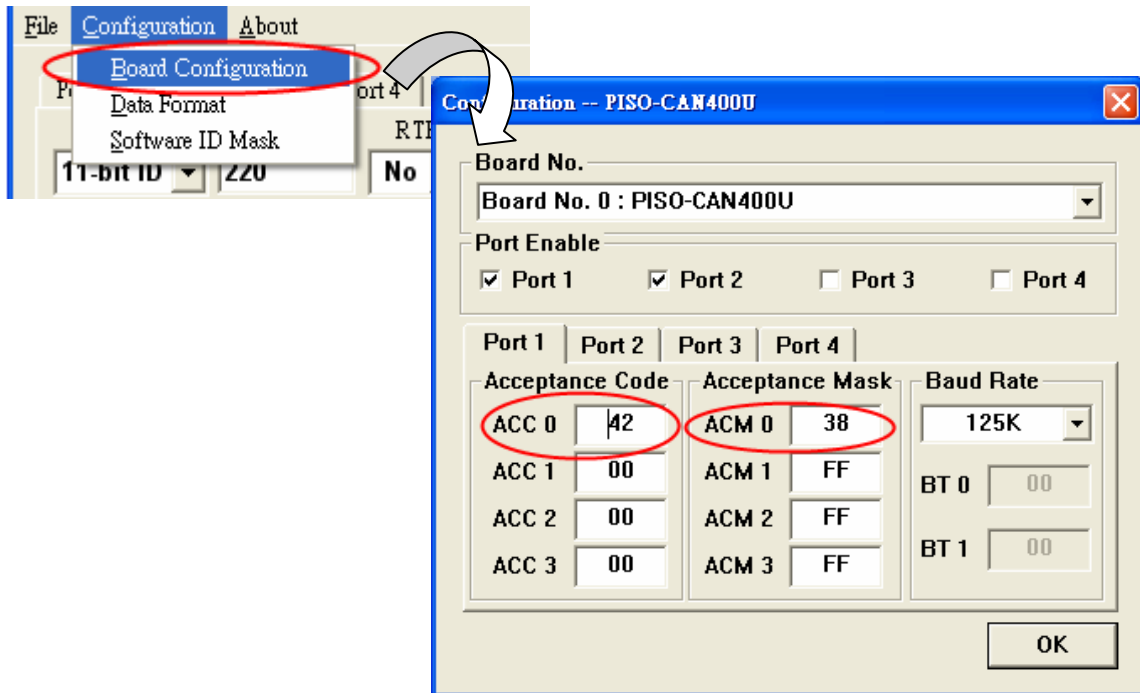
File Configuration About

Board Configuration
Data Format
Software ID Mask

Po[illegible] ort 4
RT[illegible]
11-bit ID 220 No

Con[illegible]uration -- PISO-CAN400U

Board No.
Board No. 0 : PISO-CAN400U

Port Enable
Port 1 Port 2 Port 3 Port 4

Port 1 Port 2 Port 3 Port 4

Acceptance Code
ACC 0 42
ACC 1 00
ACC 2 00
ACC 3 00

Acceptance Mask
ACM 0 38
ACM 1 FF
ACM 2 FF
ACM 3 FF

Baud Rate
125K
BT 0 00
BT 1 00

OK